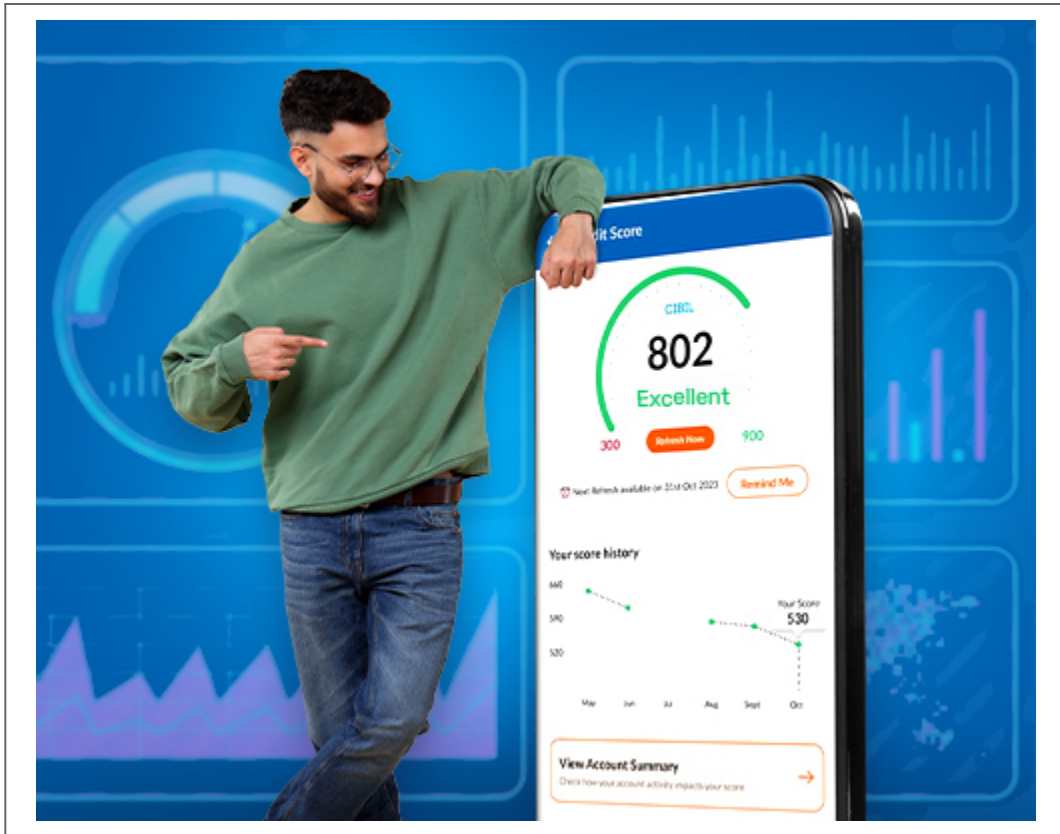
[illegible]dit Score

CIBIL

802

Excellent

300

Refresh Now

900

Next Refresh available on 31st Oct 2023

Remind Me

Your score history

660

590

520

Your Score

530

May

Jun

Jul

Aug

Sept

Oct

View Account Summary

Check how your account activity impacts your score

→